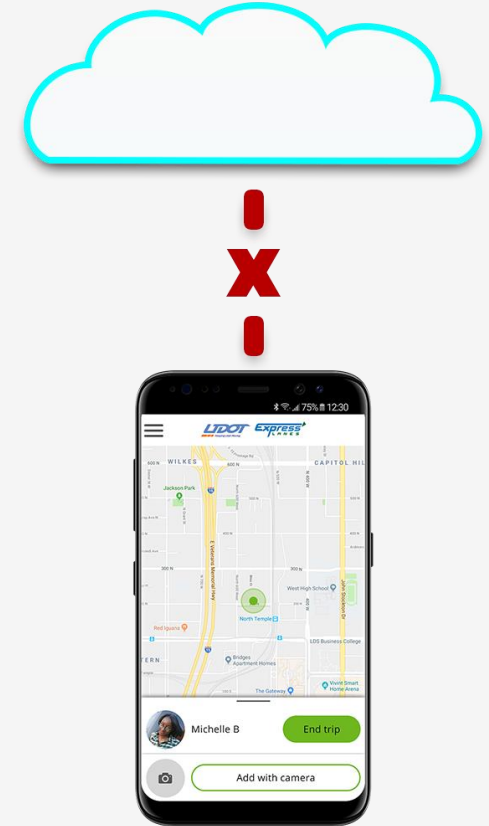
X

75% 12:30

UDOT Express Lanes

WILKES

CAPITOL HIL

600 N

500 N

Jackson Park

Red Iguana

300 N

200 N

West High School

North Temple

LDS Business College

Bridges Apartment Homes

The Gateway

Vivint Smart Home Arena

TERN

Michelle B

End trip

Add with camera